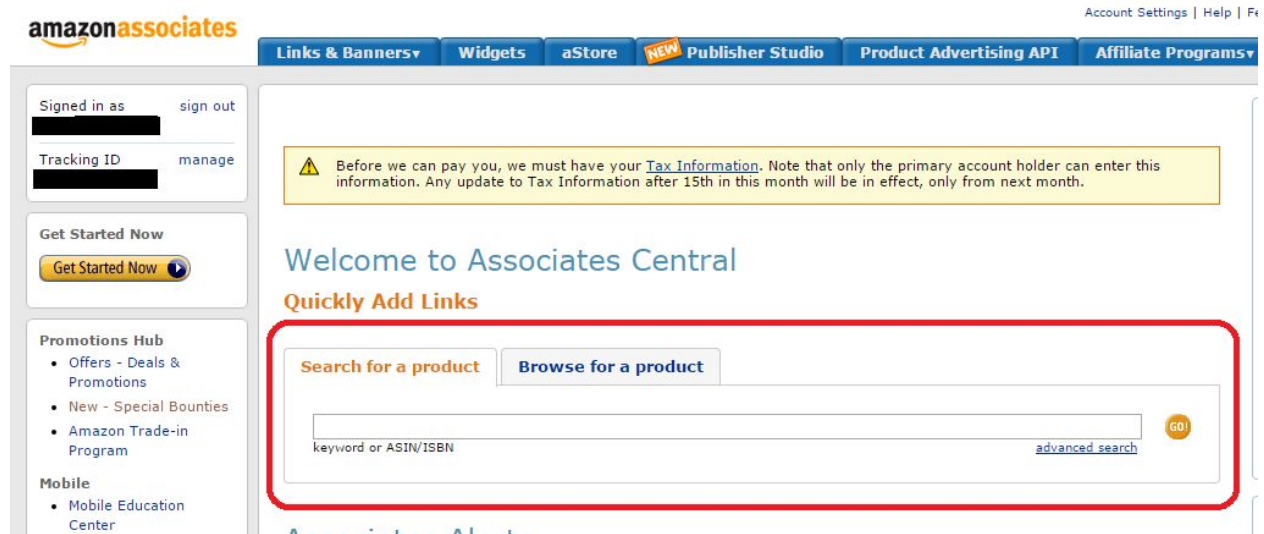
amazonassociates

Account Settings | Help | Fe

Links & Banners▾ Widgets aStore NEW Publisher Studio Product Advertising API Affiliate Programs▾

Signed in as sign out

Tracking ID manage

Get Started Now

Get Started Now

Promotions Hub
- Offers - Deals & Promotions
- New - Special Bounties
- Amazon Trade-in Program

Mobile
- Mobile Education Center

Before we can pay you, we must have your Tax Information. Note that only the primary account holder can enter this information. Any update to Tax Information after 15th in this month will be in effect, only from next month.

Welcome to Associates Central

Quickly Add Links

Search for a product | Browse for a product

keyword or ASIN/ISBN

advanced search

GO!

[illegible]